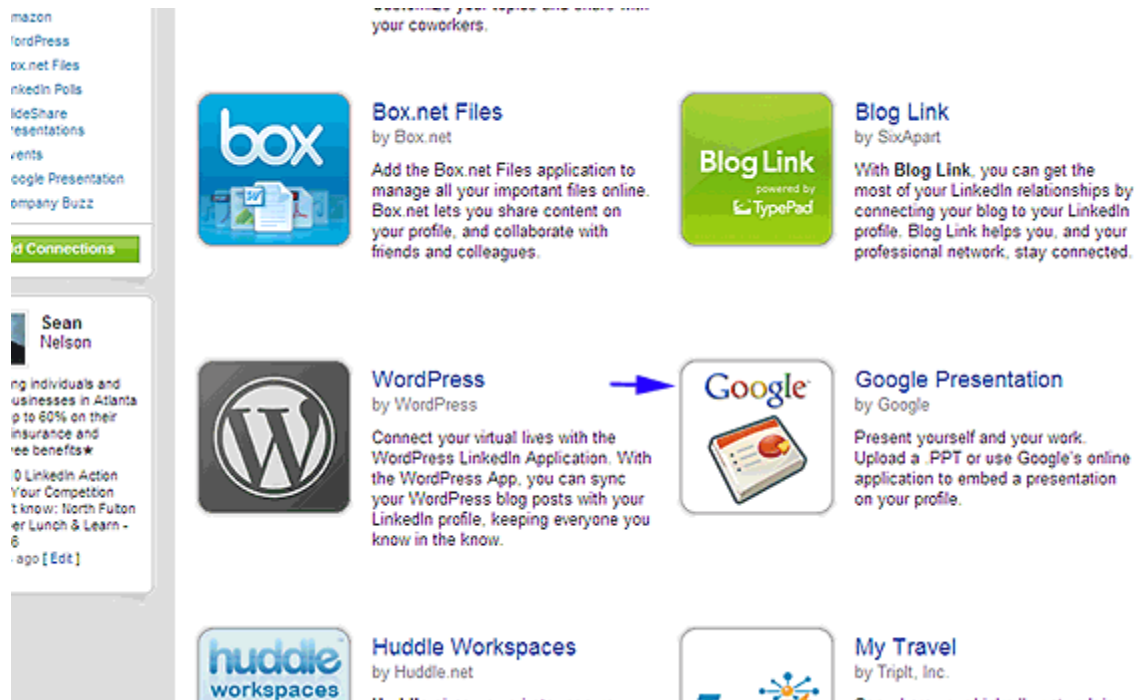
mazon
/ordPress
ox.net Files
nkedIn Polls
ideShare
esentations
vents
oogle Presentation
ompany Buzz

d Connections

Sean
Nelson

ng individuals and
usinesses in Atlanta
p to 60% on their
insurance and
ree benefits★

0 LinkedIn Action
Your Competition
t know: North Fulton
er Lunch & Learn -
6
ago [ Edit ]

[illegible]
your coworkers.

box

Box.net Files
by Box.net
Add the Box.net Files application to manage all your important files online. Box.net lets you share content on your profile, and collaborate with friends and colleagues.

Blog Link
powered by
TypePad

Blog Link
by SixApart
With Blog Link, you can get the most of your LinkedIn relationships by connecting your blog to your LinkedIn profile. Blog Link helps you, and your professional network, stay connected.

WordPress
by WordPress
Connect your virtual lives with the WordPress LinkedIn Application. With the WordPress App, you can sync your WordPress blog posts with your LinkedIn profile, keeping everyone you know in the know.

Google

Google Presentation
by Google
Present yourself and your work. Upload a .PPT or use Google's online application to embed a presentation on your profile.

huddle
workspaces

Huddle Workspaces
by Huddle.net

My Travel
by TripIt, Inc.